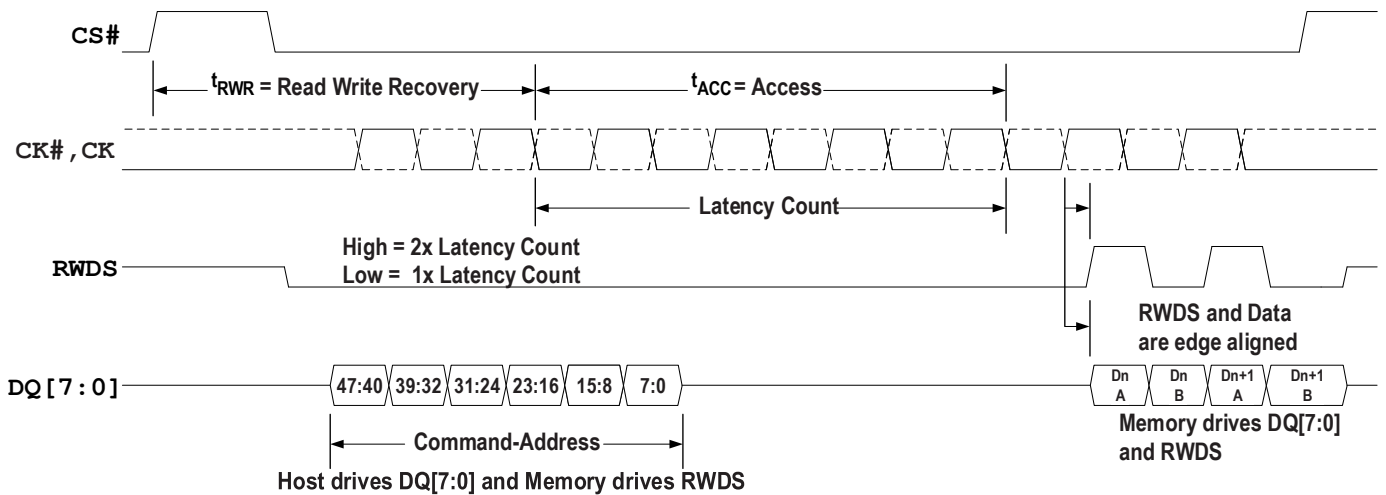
CS#

$t_{RWR}$ = Read Write Recovery

$t_{ACC}$ = Access

CK#,CK

Latency Count

High = 2x Latency Count
Low = 1x Latency Count

RWDS

RWDS and Data are edge aligned

DQ[7:0]

47:40 39:32 31:24 23:16 15:8 7:0

Dn A Dn B Dn+1 A Dn+1 B

Command-Address

Host drives DQ[7:0] and Memory drives RWDS

Memory drives DQ[7:0] and RWDS